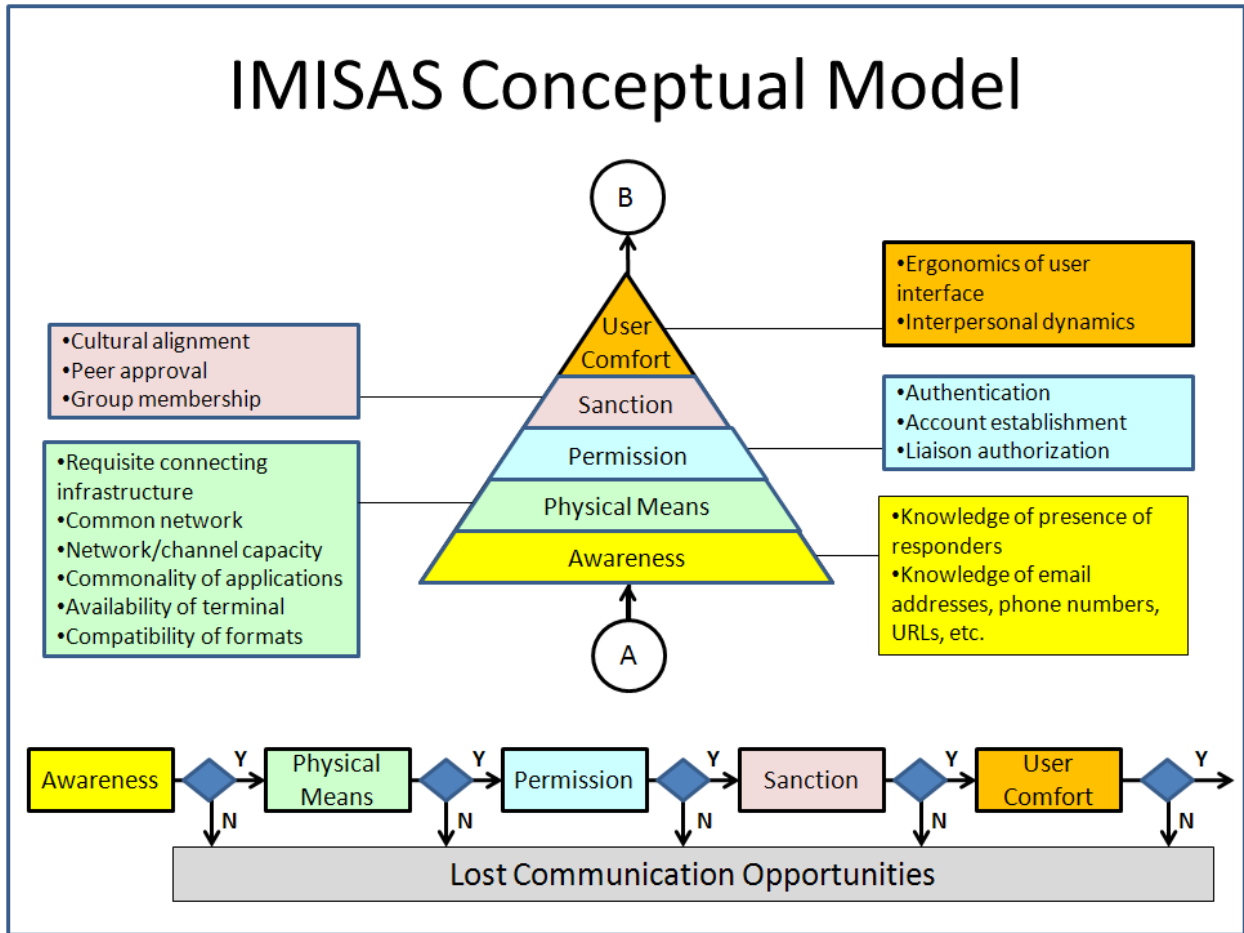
IMISAS Conceptual Model

B

•Ergonomics of user interface
•Interpersonal dynamics

•Cultural alignment
•Peer approval
•Group membership

User Comfort

Sanction

Permission

Physical Means

Awareness

•Authentication
•Account establishment
•Liaison authorization

•Requisite connecting infrastructure
•Common network
•Network/channel capacity
•Commonality of applications
•Availability of terminal
•Compatibility of formats

•Knowledge of presence of responders
•Knowledge of email addresses, phone numbers, URLs, etc.

A

Awareness Y Physical Means Y Permission Y Sanction Y User Comfort Y

N N N N N

Lost Communication Opportunities